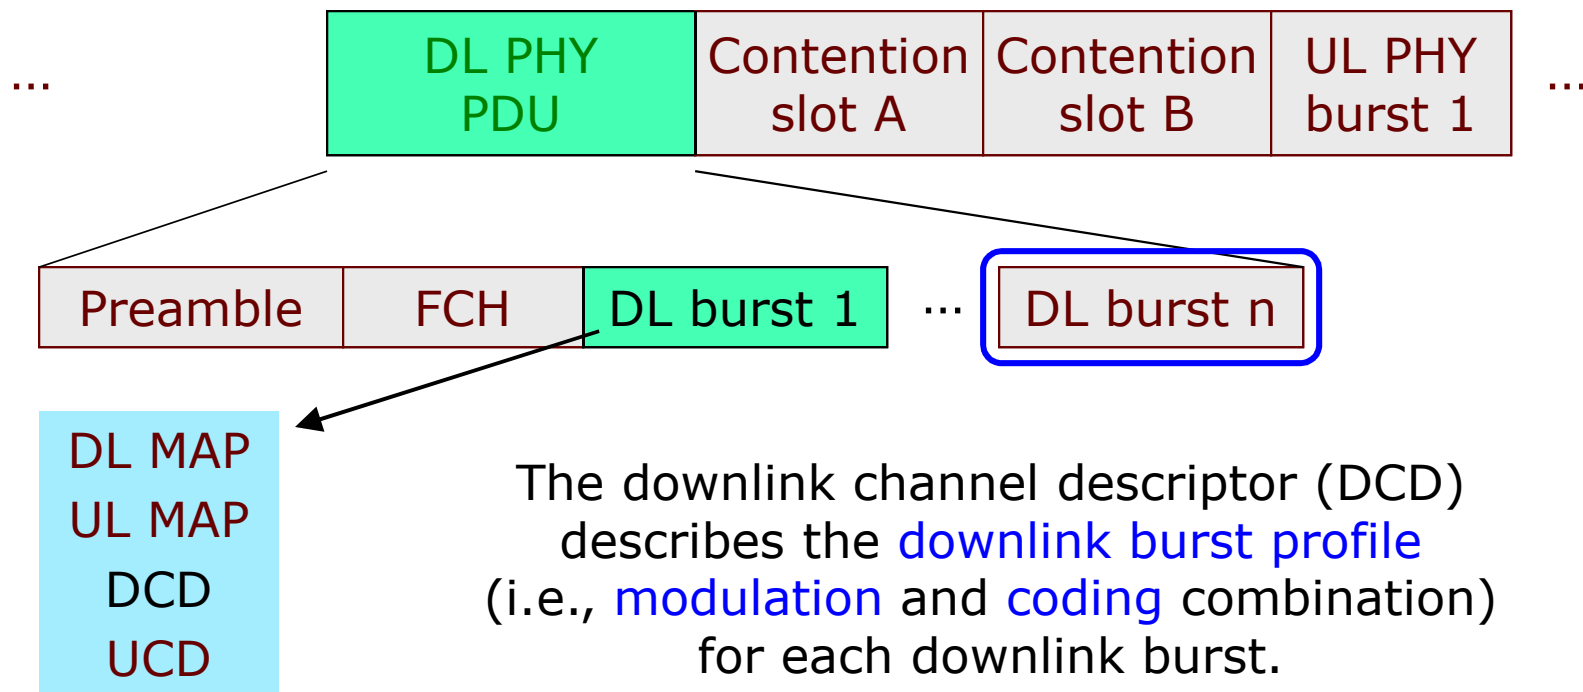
...

| DL PHY PDU | Contention slot A | Contention slot B | UL PHY burst 1 |
|---|---|---|---|

...

| Preamble | FCH | DL burst 1 |
|---|---|---|

...

| DL burst n |
|---|

DL MAP
UL MAP
DCD
UCD

The downlink channel descriptor (DCD) describes the downlink burst profile (i.e., modulation and coding combination) for each downlink burst.